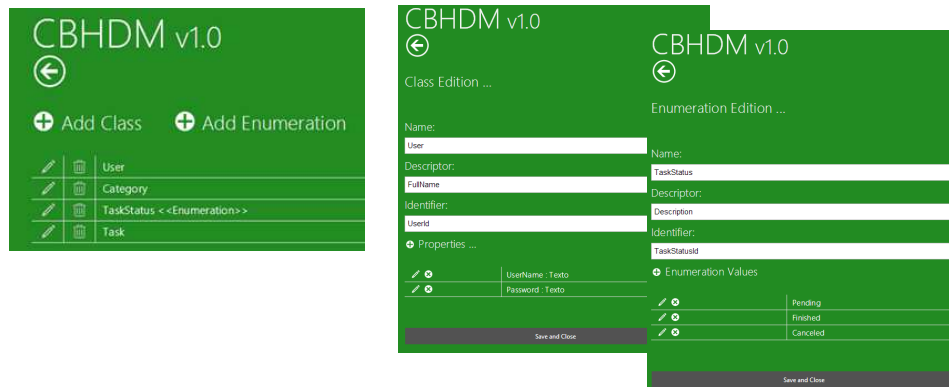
CBHDM v1.0

Add Class
Add Enumeration

| | | |
|---|---|---|
| | | User |
| | | Category |
| | | TaskStatus <<Enumeration>> |
| | | Task |

CBHDM v1.0

Class Edition ...

Name:
User
Descriptor:
FullName
Identifier:
UserId
Properties ...

| | |
|---|---|
| | UserName : Texto |
| | Password : Texto |

Save and Close

CBHDM v1.0

Enumeration Edition ...

Name:
TaskStatus
Descriptor:
Description
Identifier:
TaskStatusId
Enumeration Values

| | |
|---|---|
| | Pending |
| | Finished |
| | Canceled |

Save and Close